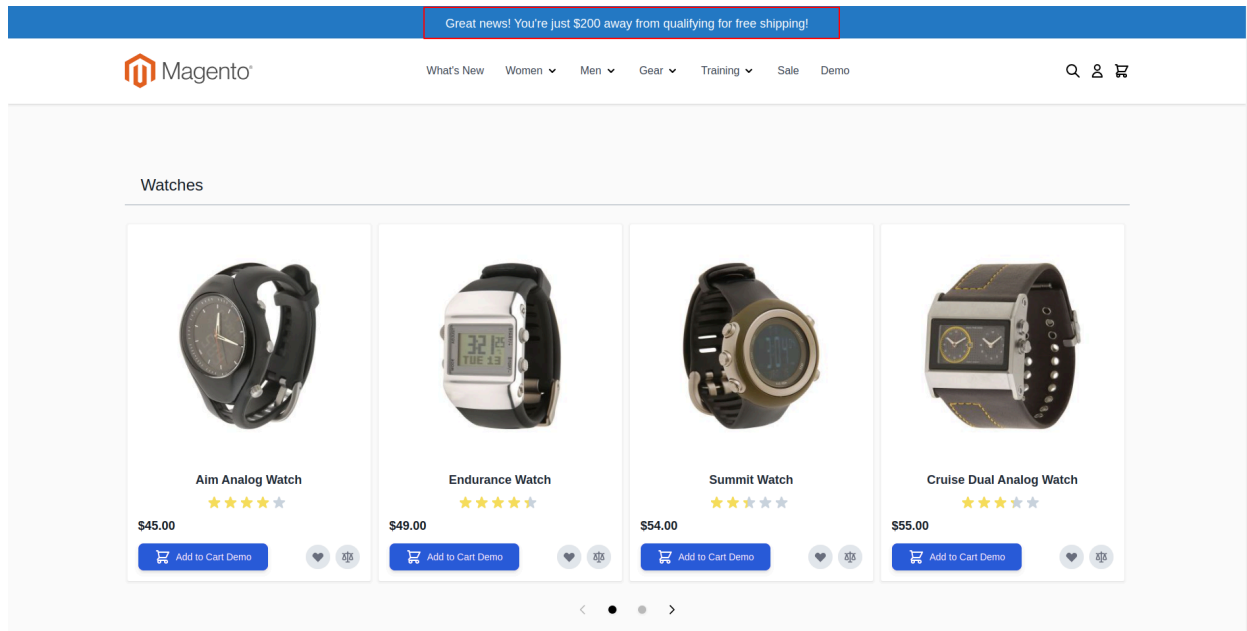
Great news! You're just $200 away from qualifying for free shipping!

Magento

What's New Women Men Gear Training Sale Demo

Watches

Aim Analog Watch
$45.00
Add to Cart Demo

Endurance Watch
$49.00
Add to Cart Demo

Summit Watch
$54.00
Add to Cart Demo

Cruise Dual Analog Watch
$55.00
Add to Cart Demo